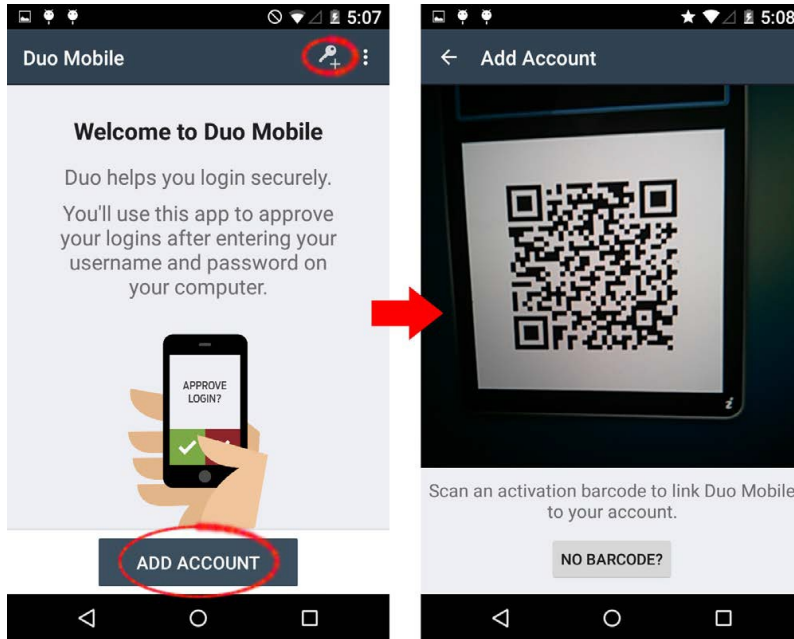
5:07

Duo Mobile

Welcome to Duo Mobile

Duo helps you login securely.

You'll use this app to approve your logins after entering your username and password on your computer.

APPROVE LOGIN?

ADD ACCOUNT

5:08

Add Account

Scan an activation barcode to link Duo Mobile to your account.

NO BARCODE?